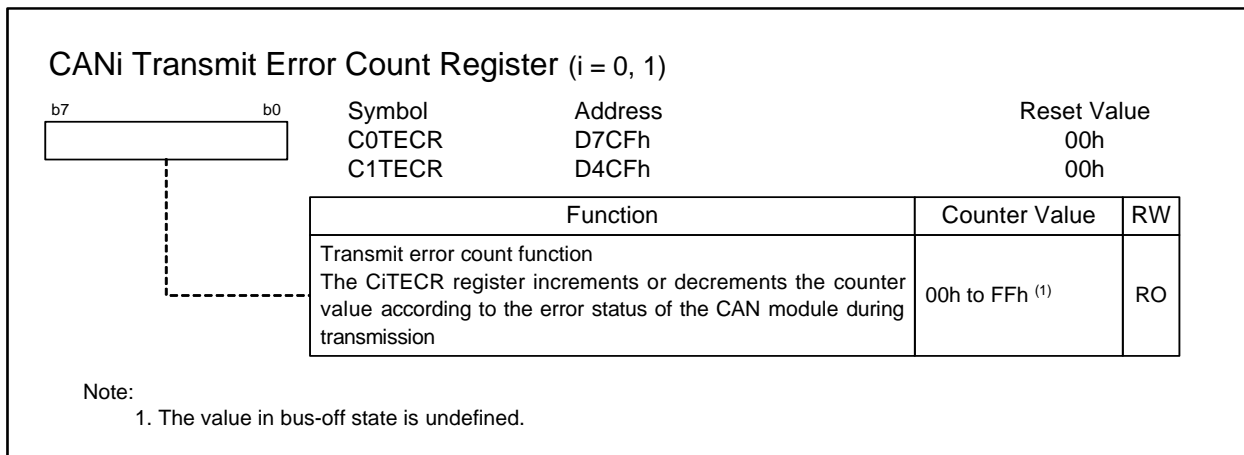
CANi Transmit Error Count Register (i = 0, 1)

b7 b0

| Symbol | Address | Reset Value |
|---|---|---|
| C0TECR | D7CFh | 00h |
| C1TECR | D4CFh | 00h |

| Function | Counter Value | RW |
|---|---|---|
| Transmit error count function<br>The CiTECR register increments or decrements the counter value according to the error status of the CAN module during transmission | 00h to FFh $^{(1)}$ | RO |

Note:
1. The value in bus-off state is undefined.